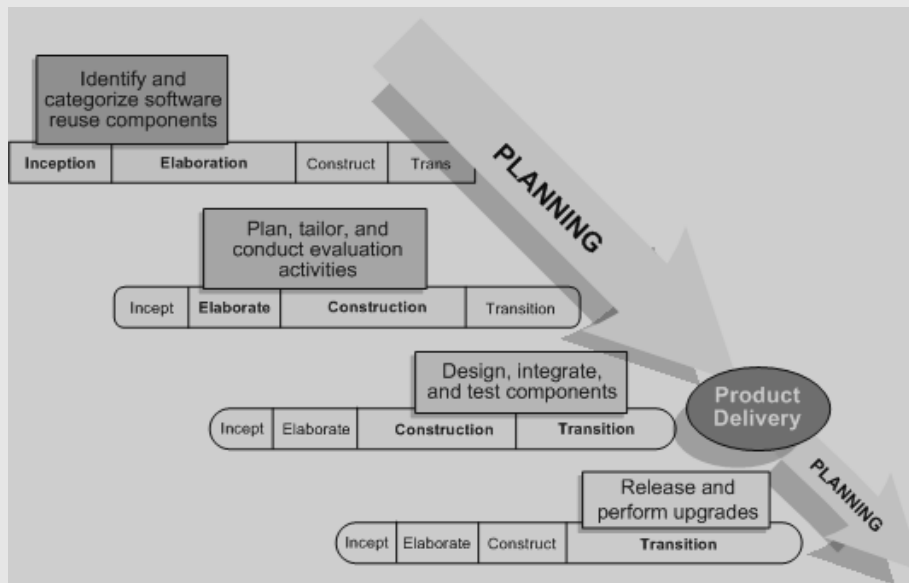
Identify and categorize software reuse components

| Inception | Elaboration | Construct | Trans |
|---|---|---|---|

PLANNING

Plan, tailor, and conduct evaluation activities

| Incept | Elaborate | Construction | Transition |
|---|---|---|---|

Design, integrate, and test components

| Incept | Elaborate | Construction | Transition |
|---|---|---|---|

Product Delivery

PLANNING

Release and perform upgrades

| Incept | Elaborate | Construct | Transition |
|---|---|---|---|